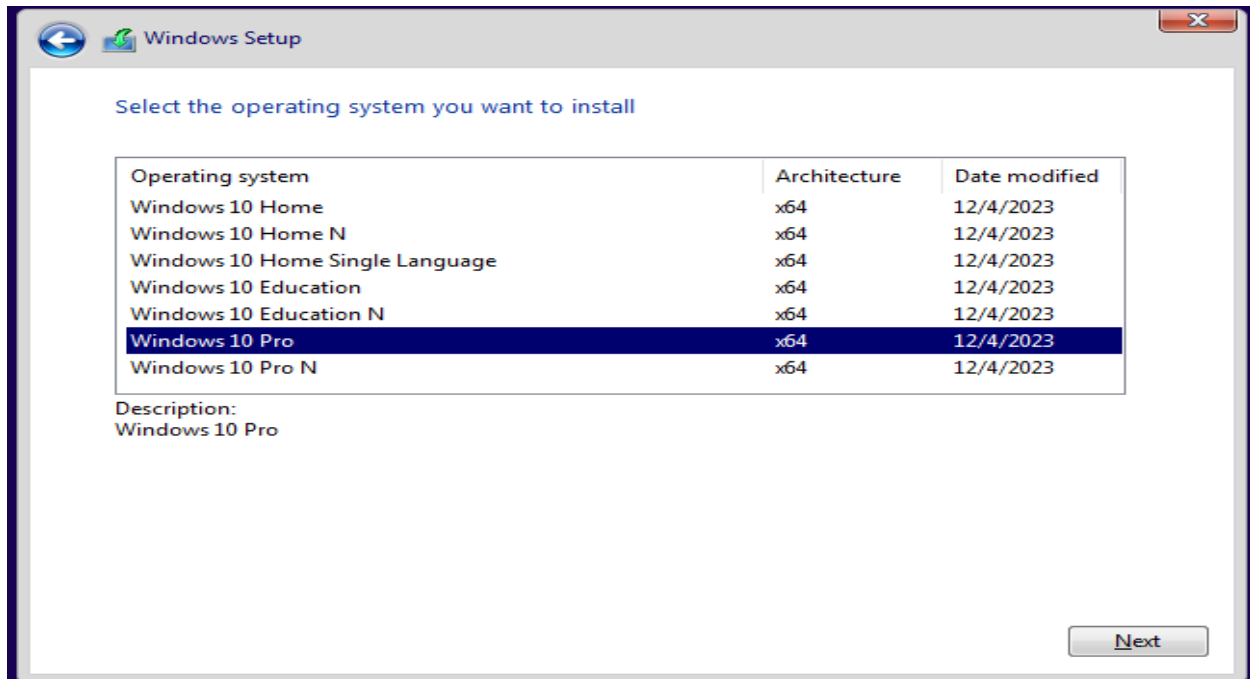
Windows Setup

Select the operating system you want to install

| Operating system | Architecture | Date modified |
|---|---|---|
| Windows 10 Home | x64 | 12/4/2023 |
| Windows 10 Home N | x64 | 12/4/2023 |
| Windows 10 Home Single Language | x64 | 12/4/2023 |
| Windows 10 Education | x64 | 12/4/2023 |
| Windows 10 Education N | x64 | 12/4/2023 |
| Windows 10 Pro | x64 | 12/4/2023 |
| Windows 10 Pro N | x64 | 12/4/2023 |

Description:
Windows 10 Pro

Next